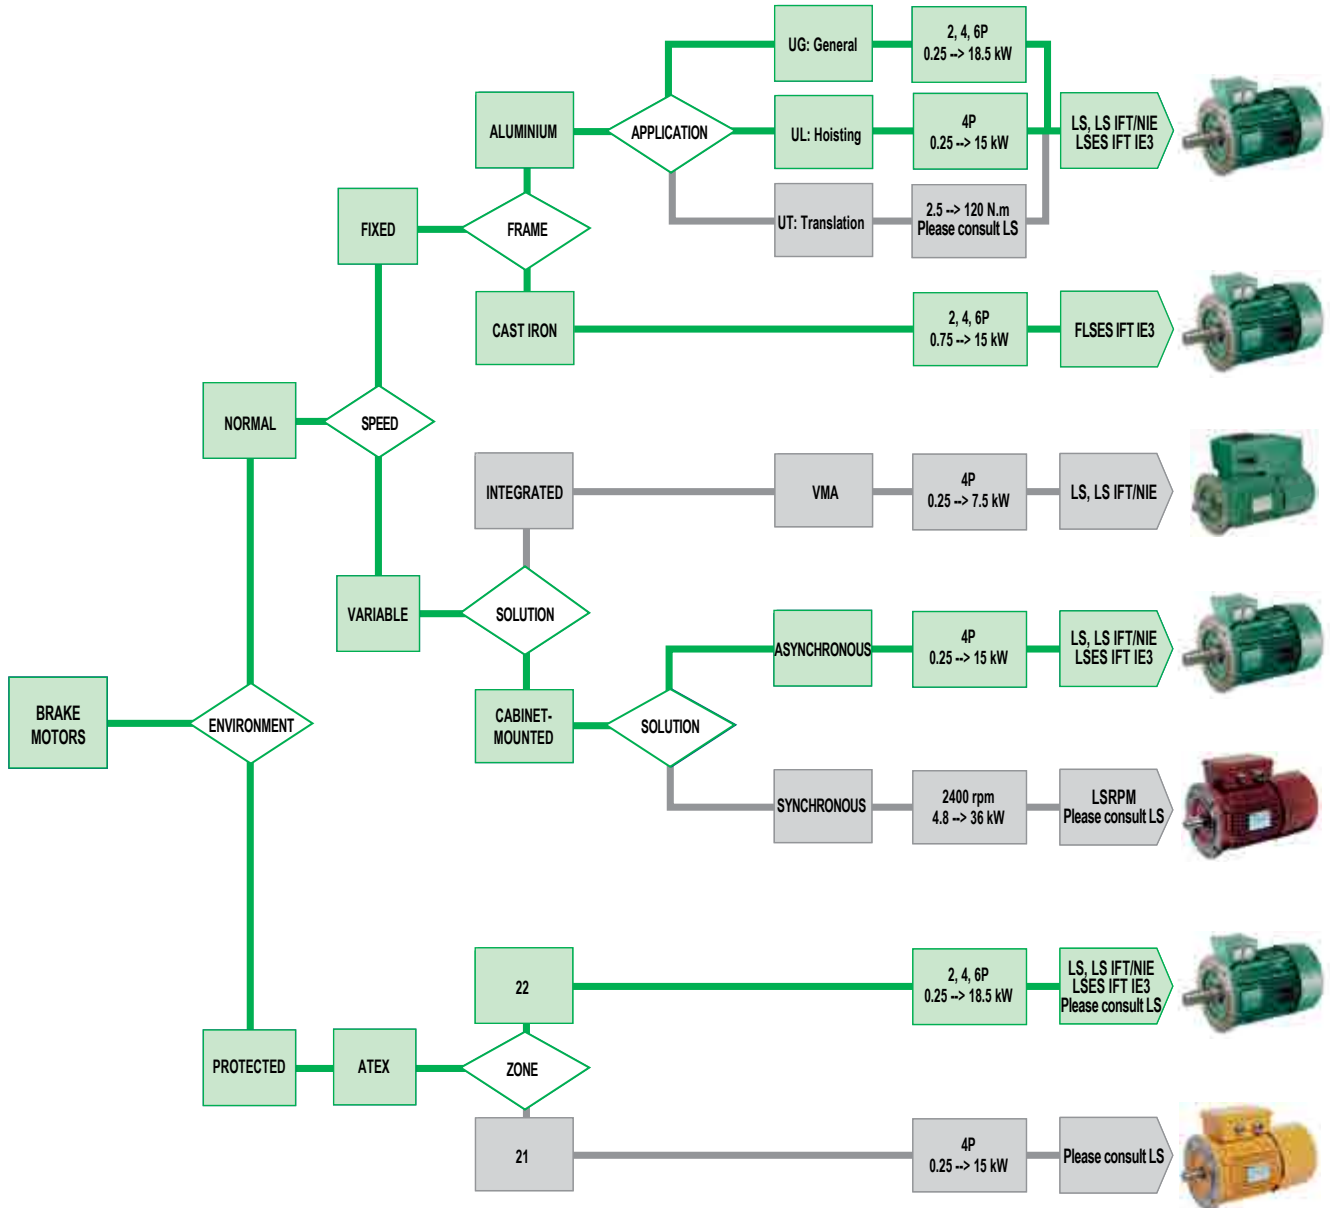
UG: General

2, 4, 6P
0.25 --> 18.5 kW

ALUMINIUM

APPLICATION

UL: Hoisting

4P
0.25 --> 15 kW

LS, LS IFT/NIE
LSES IFT IE3

FIXED

FRAME

UT: Translation

2.5 --> 120 N.m
Please consult LS

CAST IRON

2, 4, 6P
0.75 --> 15 kW

FLSES IFT IE3

NORMAL

SPEED

INTEGRATED

VMA

4P
0.25 --> 7.5 kW

LS, LS IFT/NIE

VARIABLE

SOLUTION

ASYNCHRONOUS

4P
0.25 --> 15 kW

LS, LS IFT/NIE
LSES IFT IE3

BRAKE
MOTORS

ENVIRONMENT

CABINET-
MOUNTED

SOLUTION

SYNCHRONOUS

2400 rpm
4.8 --> 36 kW

LSRPM
Please consult LS

22

2, 4, 6P
0.25 --> 18.5 kW

LS, LS IFT/NIE
LSES IFT IE3
Please consult LS

PROTECTED

ATEX

ZONE

21

4P
0.25 --> 15 kW

Please consult LS